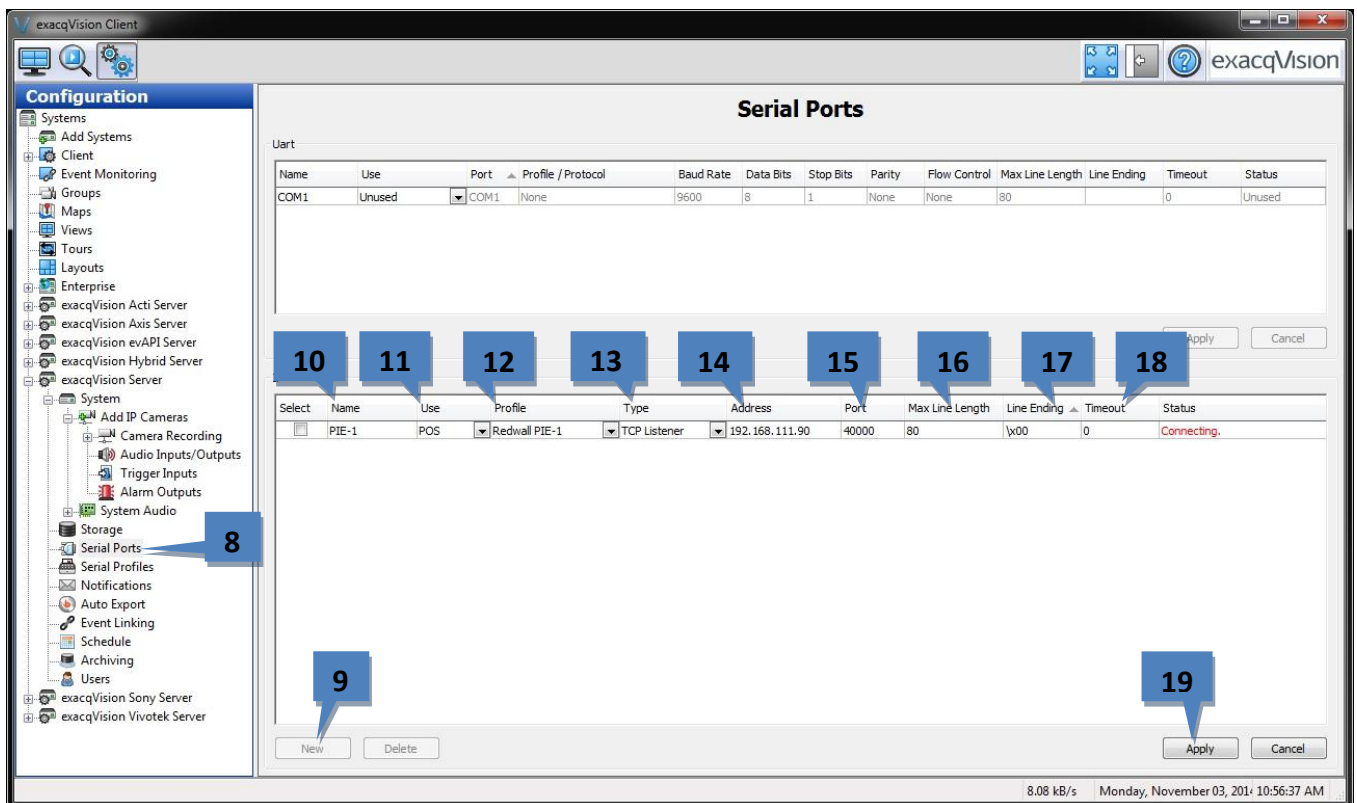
exacqVision Client

exacqVision

Configuration

Systems
Add Systems
Client
Event Monitoring
Groups
Maps
Views
Tours
Layouts
Enterprise
exacqVision Acti Server
exacqVision Axis Server
exacqVision evAPI Server
exacqVision Hybrid Server
exacqVision Server
System
Add IP Cameras
Camera Recording
Audio Inputs/Outputs
Trigger Inputs
Alarm Outputs
System Audio
Storage
Serial Ports
Serial Profiles
Notifications
Auto Export
Event Linking
Schedule
Archiving
Users
exacqVision Sony Server
exacqVision Vivotek Server

8

Serial Ports

Uart

| Name | Use | Port | Profile / Protocol | Baud Rate | Data Bits | Stop Bits | Parity | Flow Control | Max Line Length | Line Ending | Timeout | Status |
|---|---|---|---|---|---|---|---|---|---|---|---|---|
| COM1 | Unused | COM1 | None | 9600 | 8 | 1 | None | None | 80 | | 0 | Unused |

Apply Cancel

10 11 12 13 14 15 16 17 18

| Select | Name | Use | Profile | Type | Address | Port | Max Line Length | Line Ending | Timeout | Status |
|---|---|---|---|---|---|---|---|---|---|---|
| | PIE-1 | POS | Redwall PIE-1 | TCP Listener | 192.168.111.90 | 40000 | 80 | \x00 | 0 | Connecting. |

9

19

New Delete

Apply Cancel

8.08 kB/s Monday, November 03, 201 10:56:37 AM